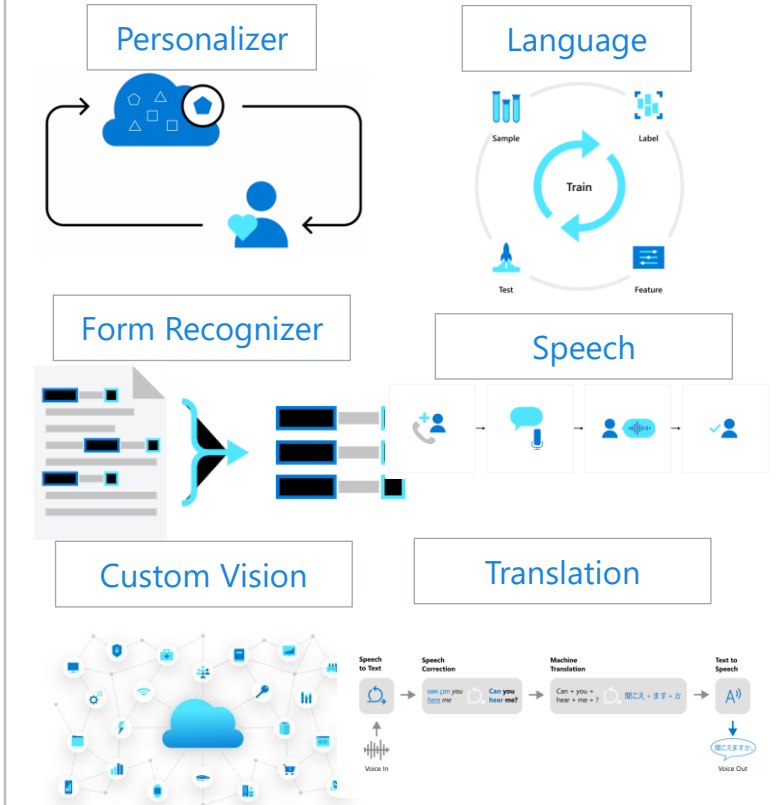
Personalizer

Language

Sample

Label

Train

Test

Feature

Form Recognizer

Speech

Custom Vision

Translation

Speech to Text

Speech Correction

can you here me

Can you hear me?

Machine Translation

Can + you + hear + me + ?

聞こえ + ます + か

Text to Speech

Voice In

聞こえますか。

Voice Out